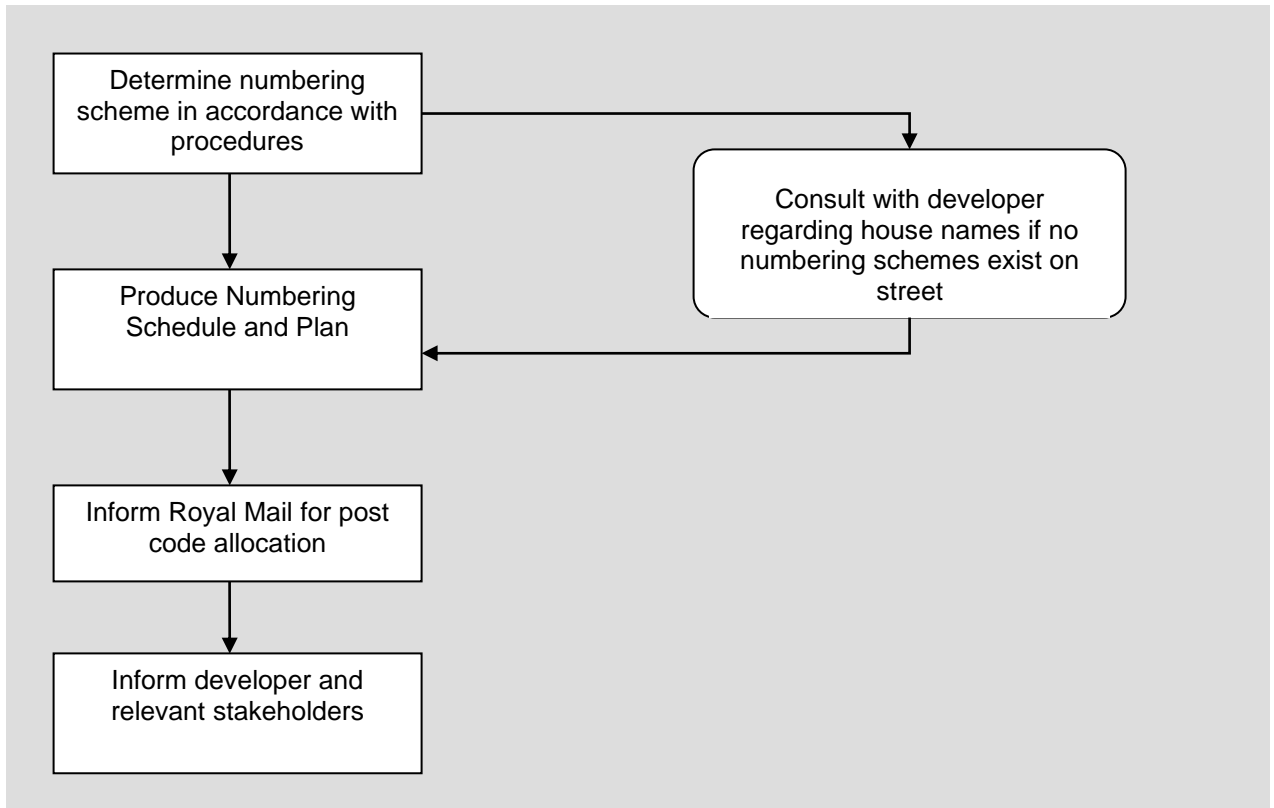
Determine numbering scheme in accordance with procedures

Consult with developer regarding house names if no numbering schemes exist on street

Produce Numbering Schedule and Plan

Inform Royal Mail for post code allocation

Inform developer and relevant stakeholders